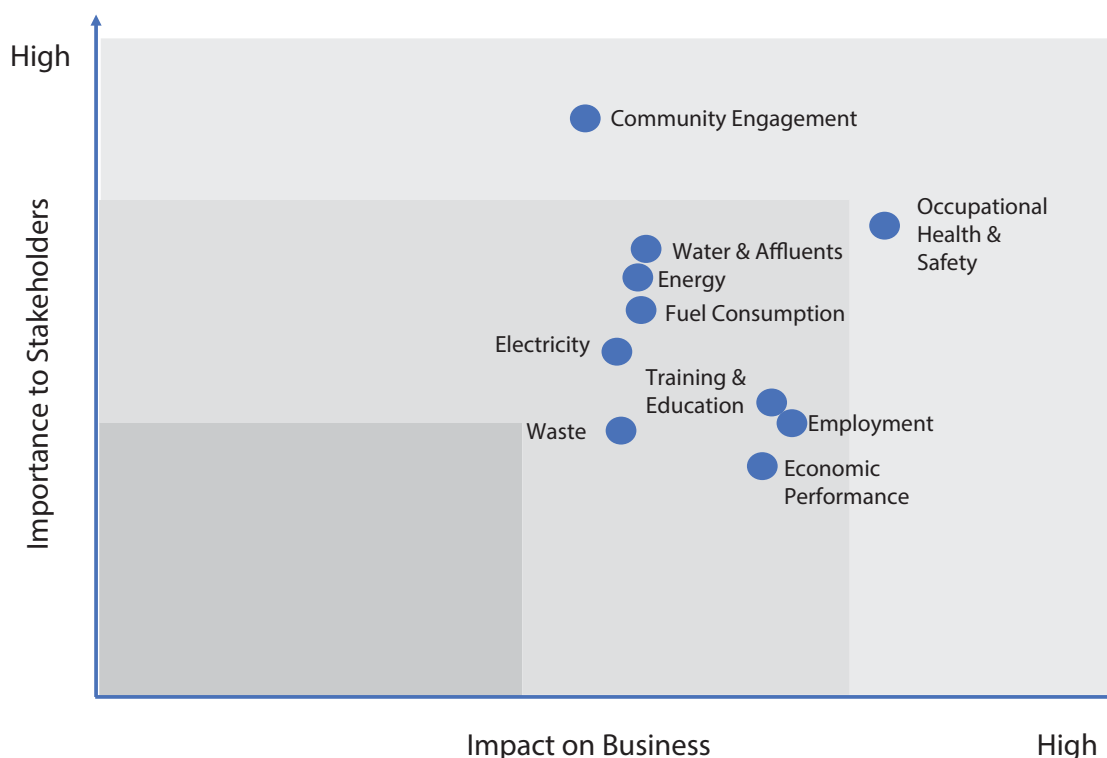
High

Importance to Stakeholders

Community Engagement

Occupational Health & Safety

Water & Affluents

Energy

Fuel Consumption

Electricity

Training & Education

Employment

Waste

Economic Performance

Impact on Business

High